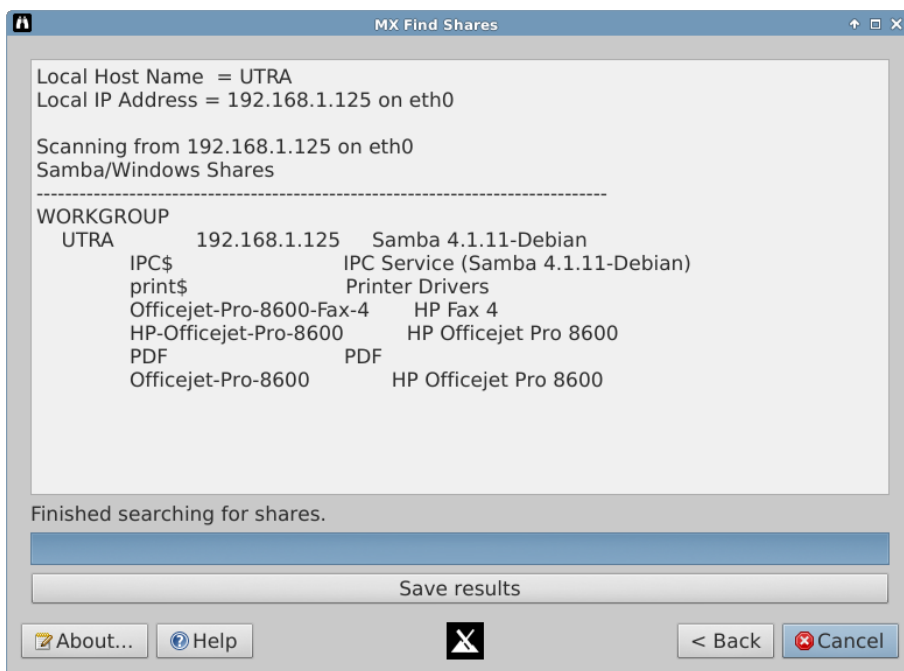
MX Find Shares

Local Host Name = UTRA
Local IP Address = 192.168.1.125 on eth0

Scanning from 192.168.1.125 on eth0
Samba/Windows Shares
--------------------------------------------------------------------------------
WORKGROUP
UTRA 192.168.1.125 Samba 4.1.11-Debian
IPC$ IPC Service (Samba 4.1.11-Debian)
print$ Printer Drivers
Officejet-Pro-8600-Fax-4 HP Fax 4
HP-Officejet-Pro-8600 HP Officejet Pro 8600
PDF PDF
Officejet-Pro-8600 HP Officejet Pro 8600

Finished searching for shares.

Save results

About... Help < Back Cancel